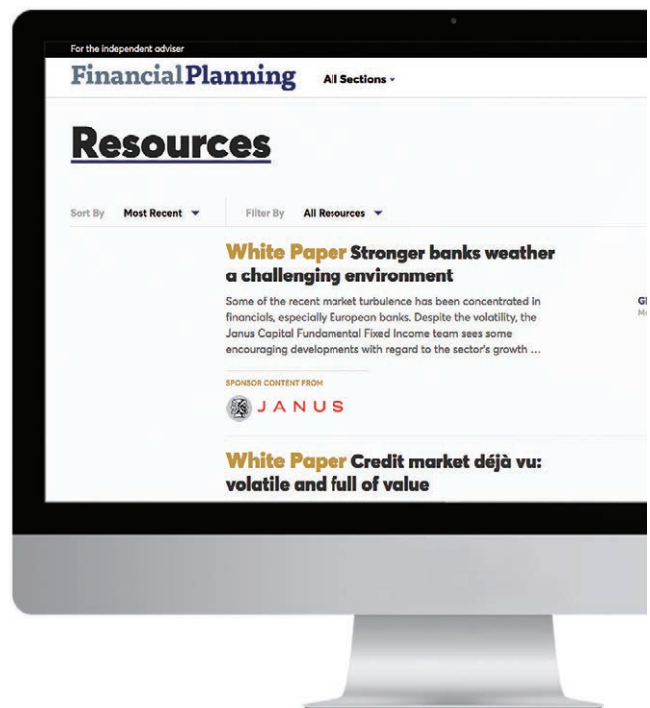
For the independent adviser

Financial Planning All Sections

Resources

Sort By Most Recent Filter By All Resources

White Paper Stronger banks weather a challenging environment

Some of the recent market turbulence has been concentrated in financials, especially European banks. Despite the volatility, the Janus Capital Fundamental Fixed Income team sees some encouraging developments with regard to the sector's growth ...

SPONSOR CONTENT FROM

JANUS

White Paper Credit market déjà vu: volatile and full of value

Gl

M